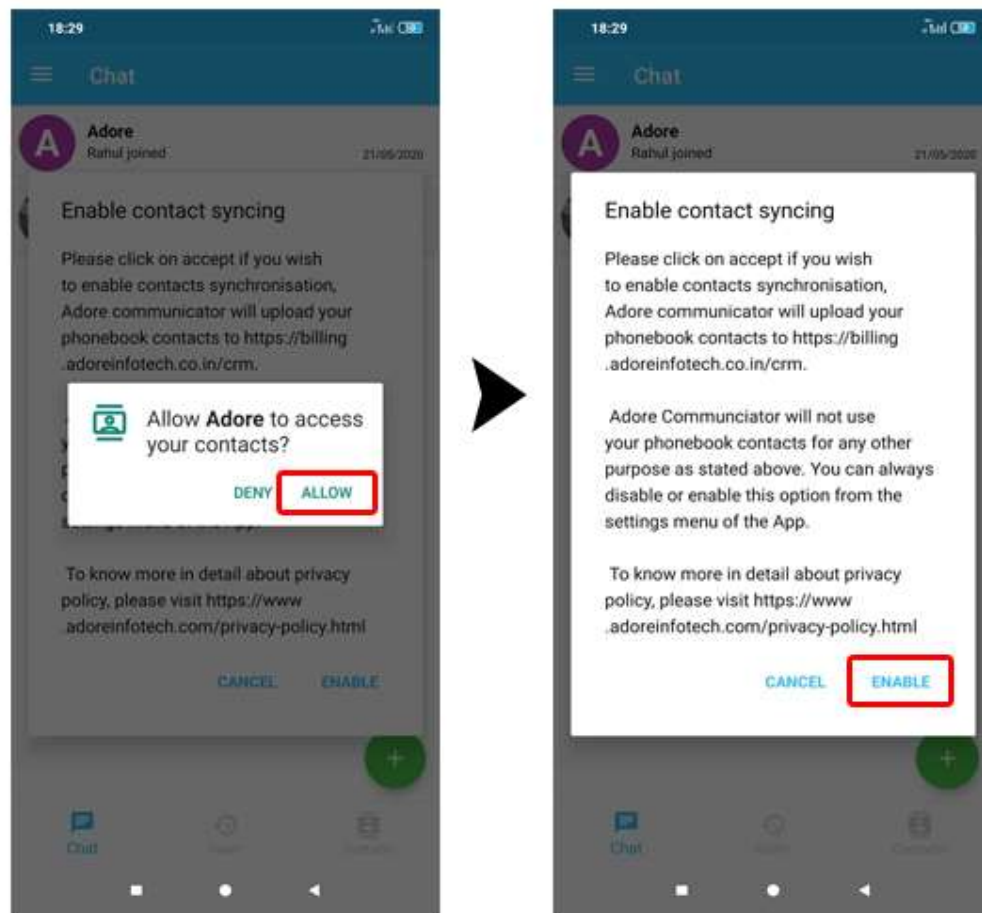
18:29

Chat

Adore
Rahul joined
21/05/2020

Enable contact syncing

Please click on accept if you wish to enable contacts synchronisation, Adore communicator will upload your phonebook contacts to https://billing .adoreinfotech.co.in/crm.

Allow **Adore** to access your contacts?

DENY ALLOW

To know more in detail about privacy policy, please visit https://www .adoreinfotech.com/privacy-policy.html

CANCEL ENABLE

Chat

18:29

Chat

Adore
Rahul joined
21/05/2020

Enable contact syncing

Please click on accept if you wish to enable contacts synchronisation, Adore communicator will upload your phonebook contacts to https://billing .adoreinfotech.co.in/crm.

Adore Communciator will not use your phonebook contacts for any other purpose as stated above. You can always disable or enable this option from the settings menu of the App.

To know more in detail about privacy policy, please visit https://www .adoreinfotech.com/privacy-policy.html

CANCEL ENABLE

Chat